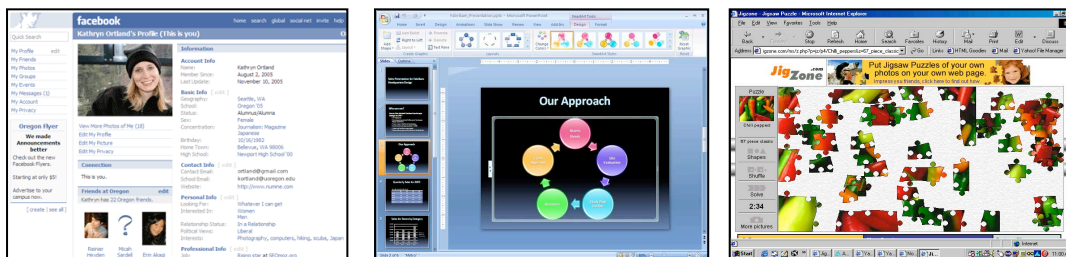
facebook
home search global social net invite help

Quick Search
My Profile edit
My Friends
My Photos
My Groups
My Events
My Messages (1)
My Account
My Privacy

Oregon Flyer
We made Announcements better
Check out the new Facebook Flyers.
Starting at only $5!
Advertise to your campus now.
[ create | see all ]

Kathryn Ortland's Profile (This is you)

View More Photos of Me (10)
Edit My Profile
Edit My Picture
Edit My Privacy

Connection
This is you.

Friends at Oregon edit
Kathryn has 22 Oregon friends.

Renier Heyden
Micah Sardell
Erin Aksoz

Information
Account Info
Name: Kathryn Ortland
Member Since: August 2, 2005
Last Update: November 10, 2005

Basic Info [ edit ]
Geographic: Seattle, WA
School: Oregon '05
Status: Alumnus/Alumna
Sex: Female
Concentration: Journalism: Magazine Japanese
Birthday: 10/16/1982
Home Town: Bellevue, WA 98006
High School: Newport High School '00

Contact Info [ edit ]
Contact Email: ortland@gmail.com
School Email: kortland@uoregon.edu
Website: http://www.numme.com

Personal Info [ edit ]
Looking For: Whatever I can get
Interested In: Women Men
Relationship Status: In a Relationship
Political Views: Liberal
Interests: Photography, computers, hiking, scuba, Japan

Professional Info [ edit ]

Our Approach

Jigzone - Jigsaw Puzzle - Microsoft Internet Explorer
File Edit View Favorites Tools Help
Back Stop Refresh Home Search Favorites History Mail Print Edit Discuss
Address jigzone.com
Go Links HTML Goodies Mail Yahoo! File Manager

JigZone.com
Put Jigsaw Puzzles of your own photos on your own web page
Puzzle
Chili peppers
67 piece classic
Shapes
Shuffle
Solve
2:34
More pictures
Internet
Start